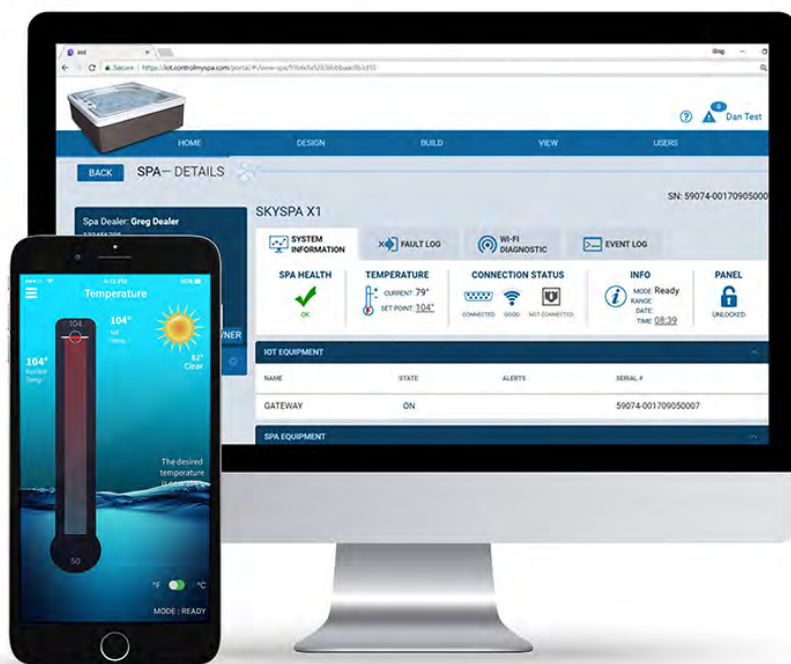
Greg

Secure | https://iot.controlmyspa.com/portal/#/view-spa/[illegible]

Dan Test

HOME DESIGN BUILD VIEW USERS

BACK SPA— DETAILS

SN: 59074-001709050007

Spa Dealer: Greg Dealer

SKYSPA X1

SYSTEM INFORMATION FAULT LOG WI-FI DIAGNOSTIC EVENT LOG

SPA HEALTH
OK

TEMPERATURE
CURRENT: 79°
SET POINT: 104°

CONNECTION STATUS
CONNECTED GOOD NOT CONNECTED

INFO
MODE: Ready
RANGE:
DATE:
TIME: 08:39

PANEL
UNLOCKED

IOT EQUIPMENT

| NAME | STATE | ALERTS | SERIAL # |
|---|---|---|---|
| GATEWAY | ON | | 59074-001709050007 |

SPA EQUIPMENT

4:12 PM 50%

Temperature

104
104° Set Temp
104° Current Temp
82° Clear

The desired temperature is now 104°F

50

°F °C

MODE : READY